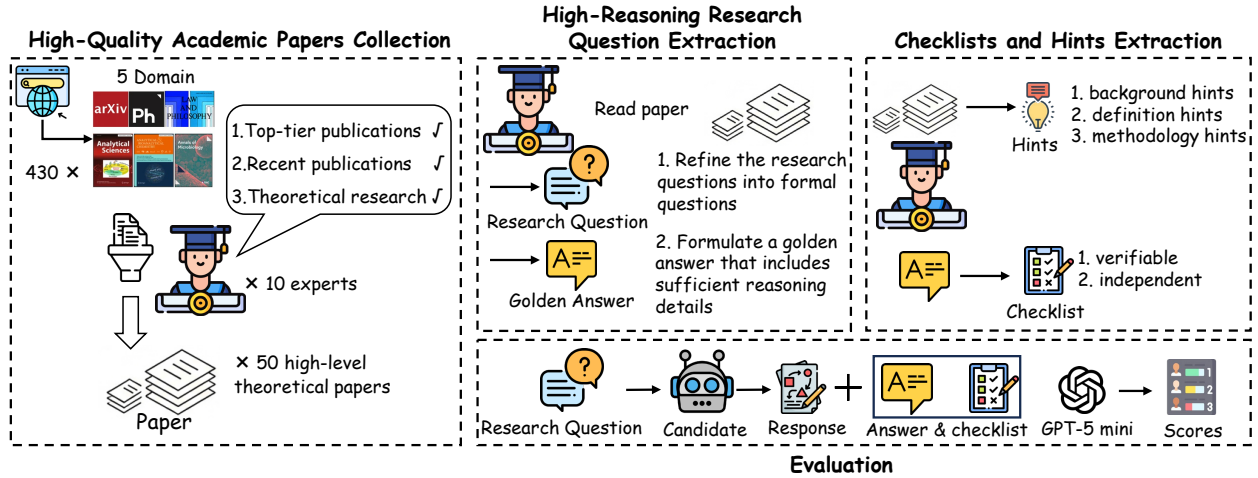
High-Quality Academic Papers Collection

5 Domain

arXiv Ph LAW AND PHILOSOPHY

Analytical Sciences

Annals of Microbiology

430 ×

1.Top-tier publications √
2.Recent publications √
3.Theoretical research √

× 10 experts

× 50 high-level theoretical papers

Paper

High-Reasoning Research Question Extraction

Read paper

1. Refine the research questions into formal questions

Research Question

2. Formulate a golden answer that includes sufficient reasoning details

Golden Answer

Checklists and Hints Extraction

Hints

1. background hints
2. definition hints
3. methodology hints

1. verifiable
2. independent

Checklist

Research Question

Candidate

Response

+

Answer & checklist

GPT-5 mini

Scores

Evaluation